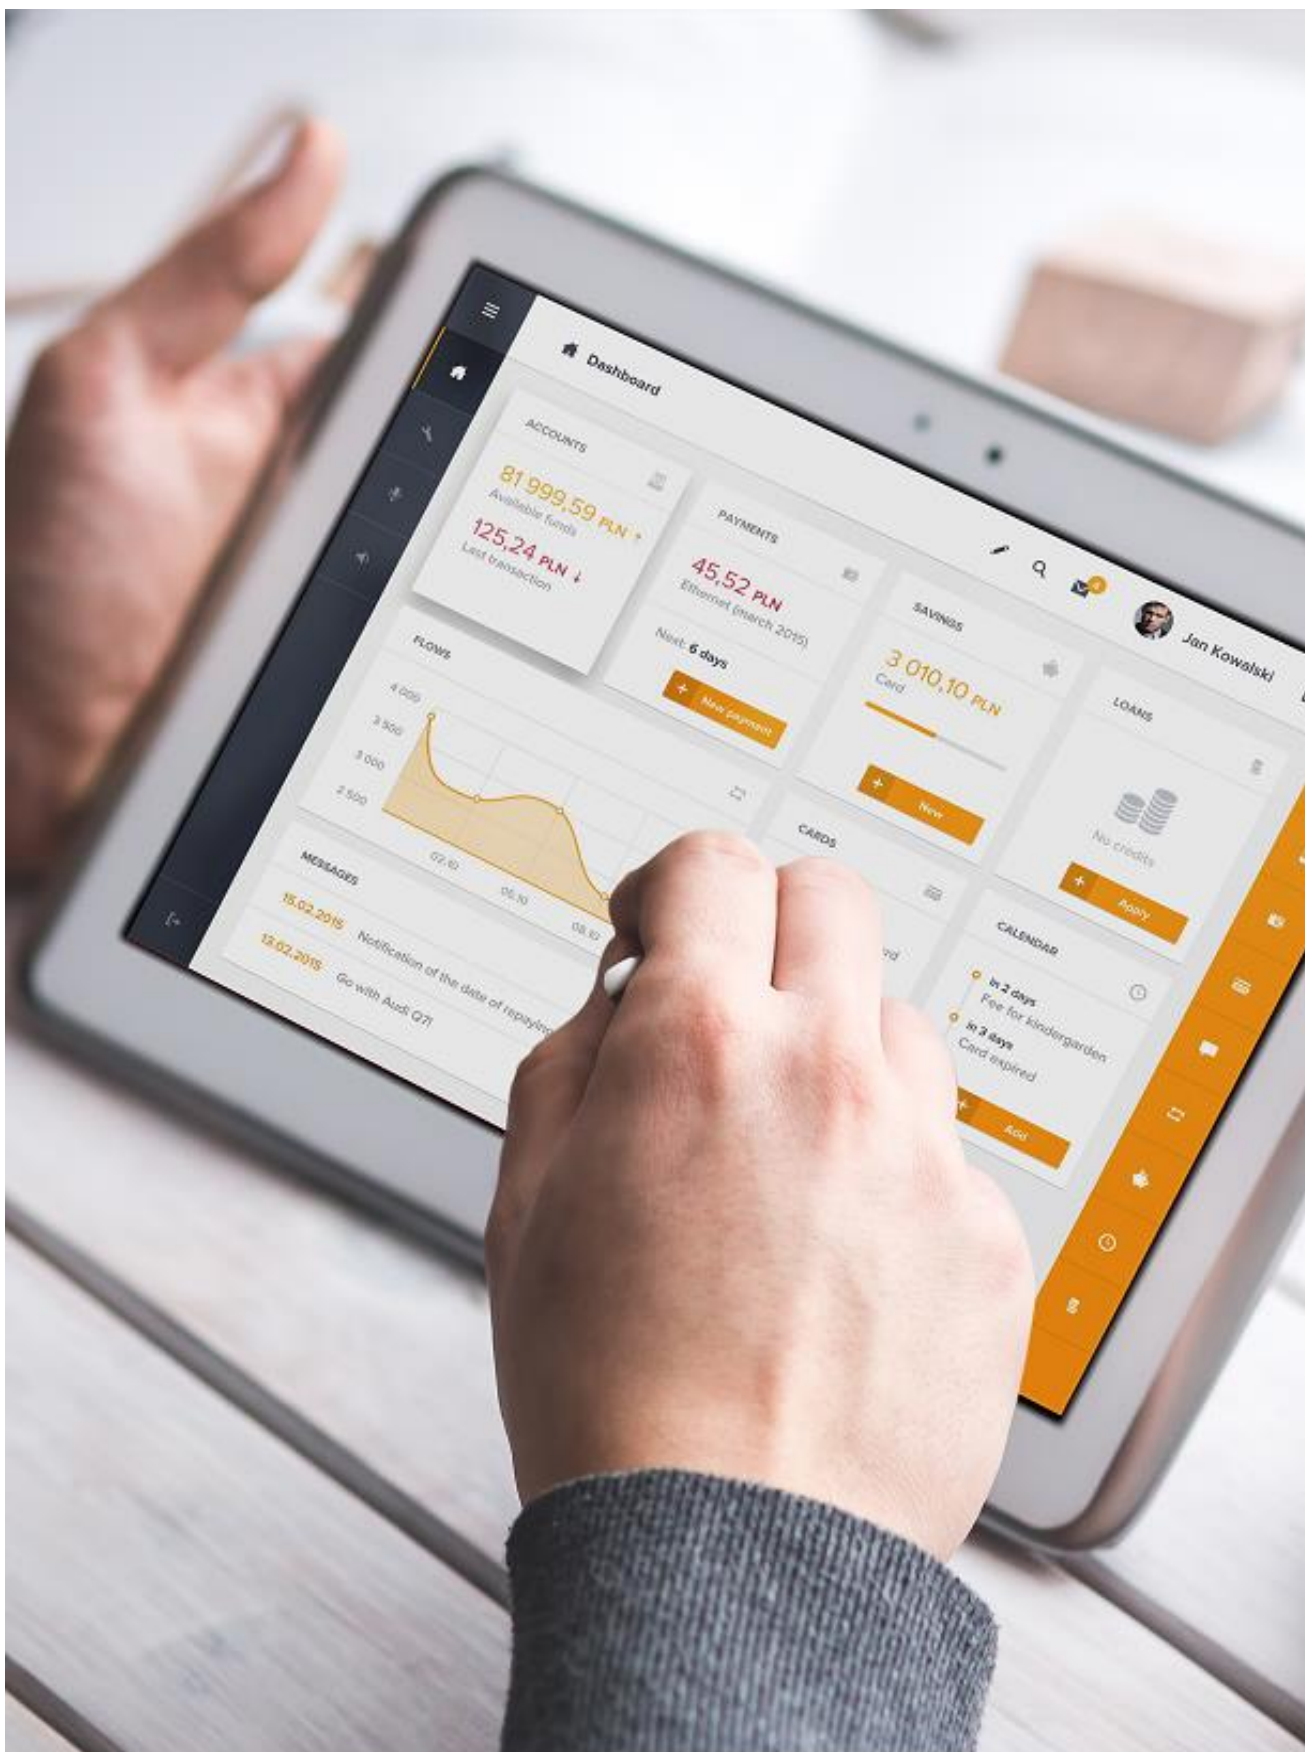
Dashboard

Jan Kowalski

ACCOUNTS

81 999,59 PLN
Available funds

125,24 PLN
Last transaction

PAYMENTS

45,52 PLN
Ethernet (march 2015)

Next: 6 days

+ New payment

SAVINGS

3 010,10 PLN
Card

+ New

LOANS

No credits

+ Apply

FLOWS

4 000
3 500
3 000
2 500

02.10
06.10
08.10

CARDS

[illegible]rd

CALENDAR

In 2 days
Fee for kindergarden

In 3 days
Card expired

+ Add

MESSAGES

15.02.2015 Notification of the date of repaying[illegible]

12.02.2015 Go with Audi Q7!